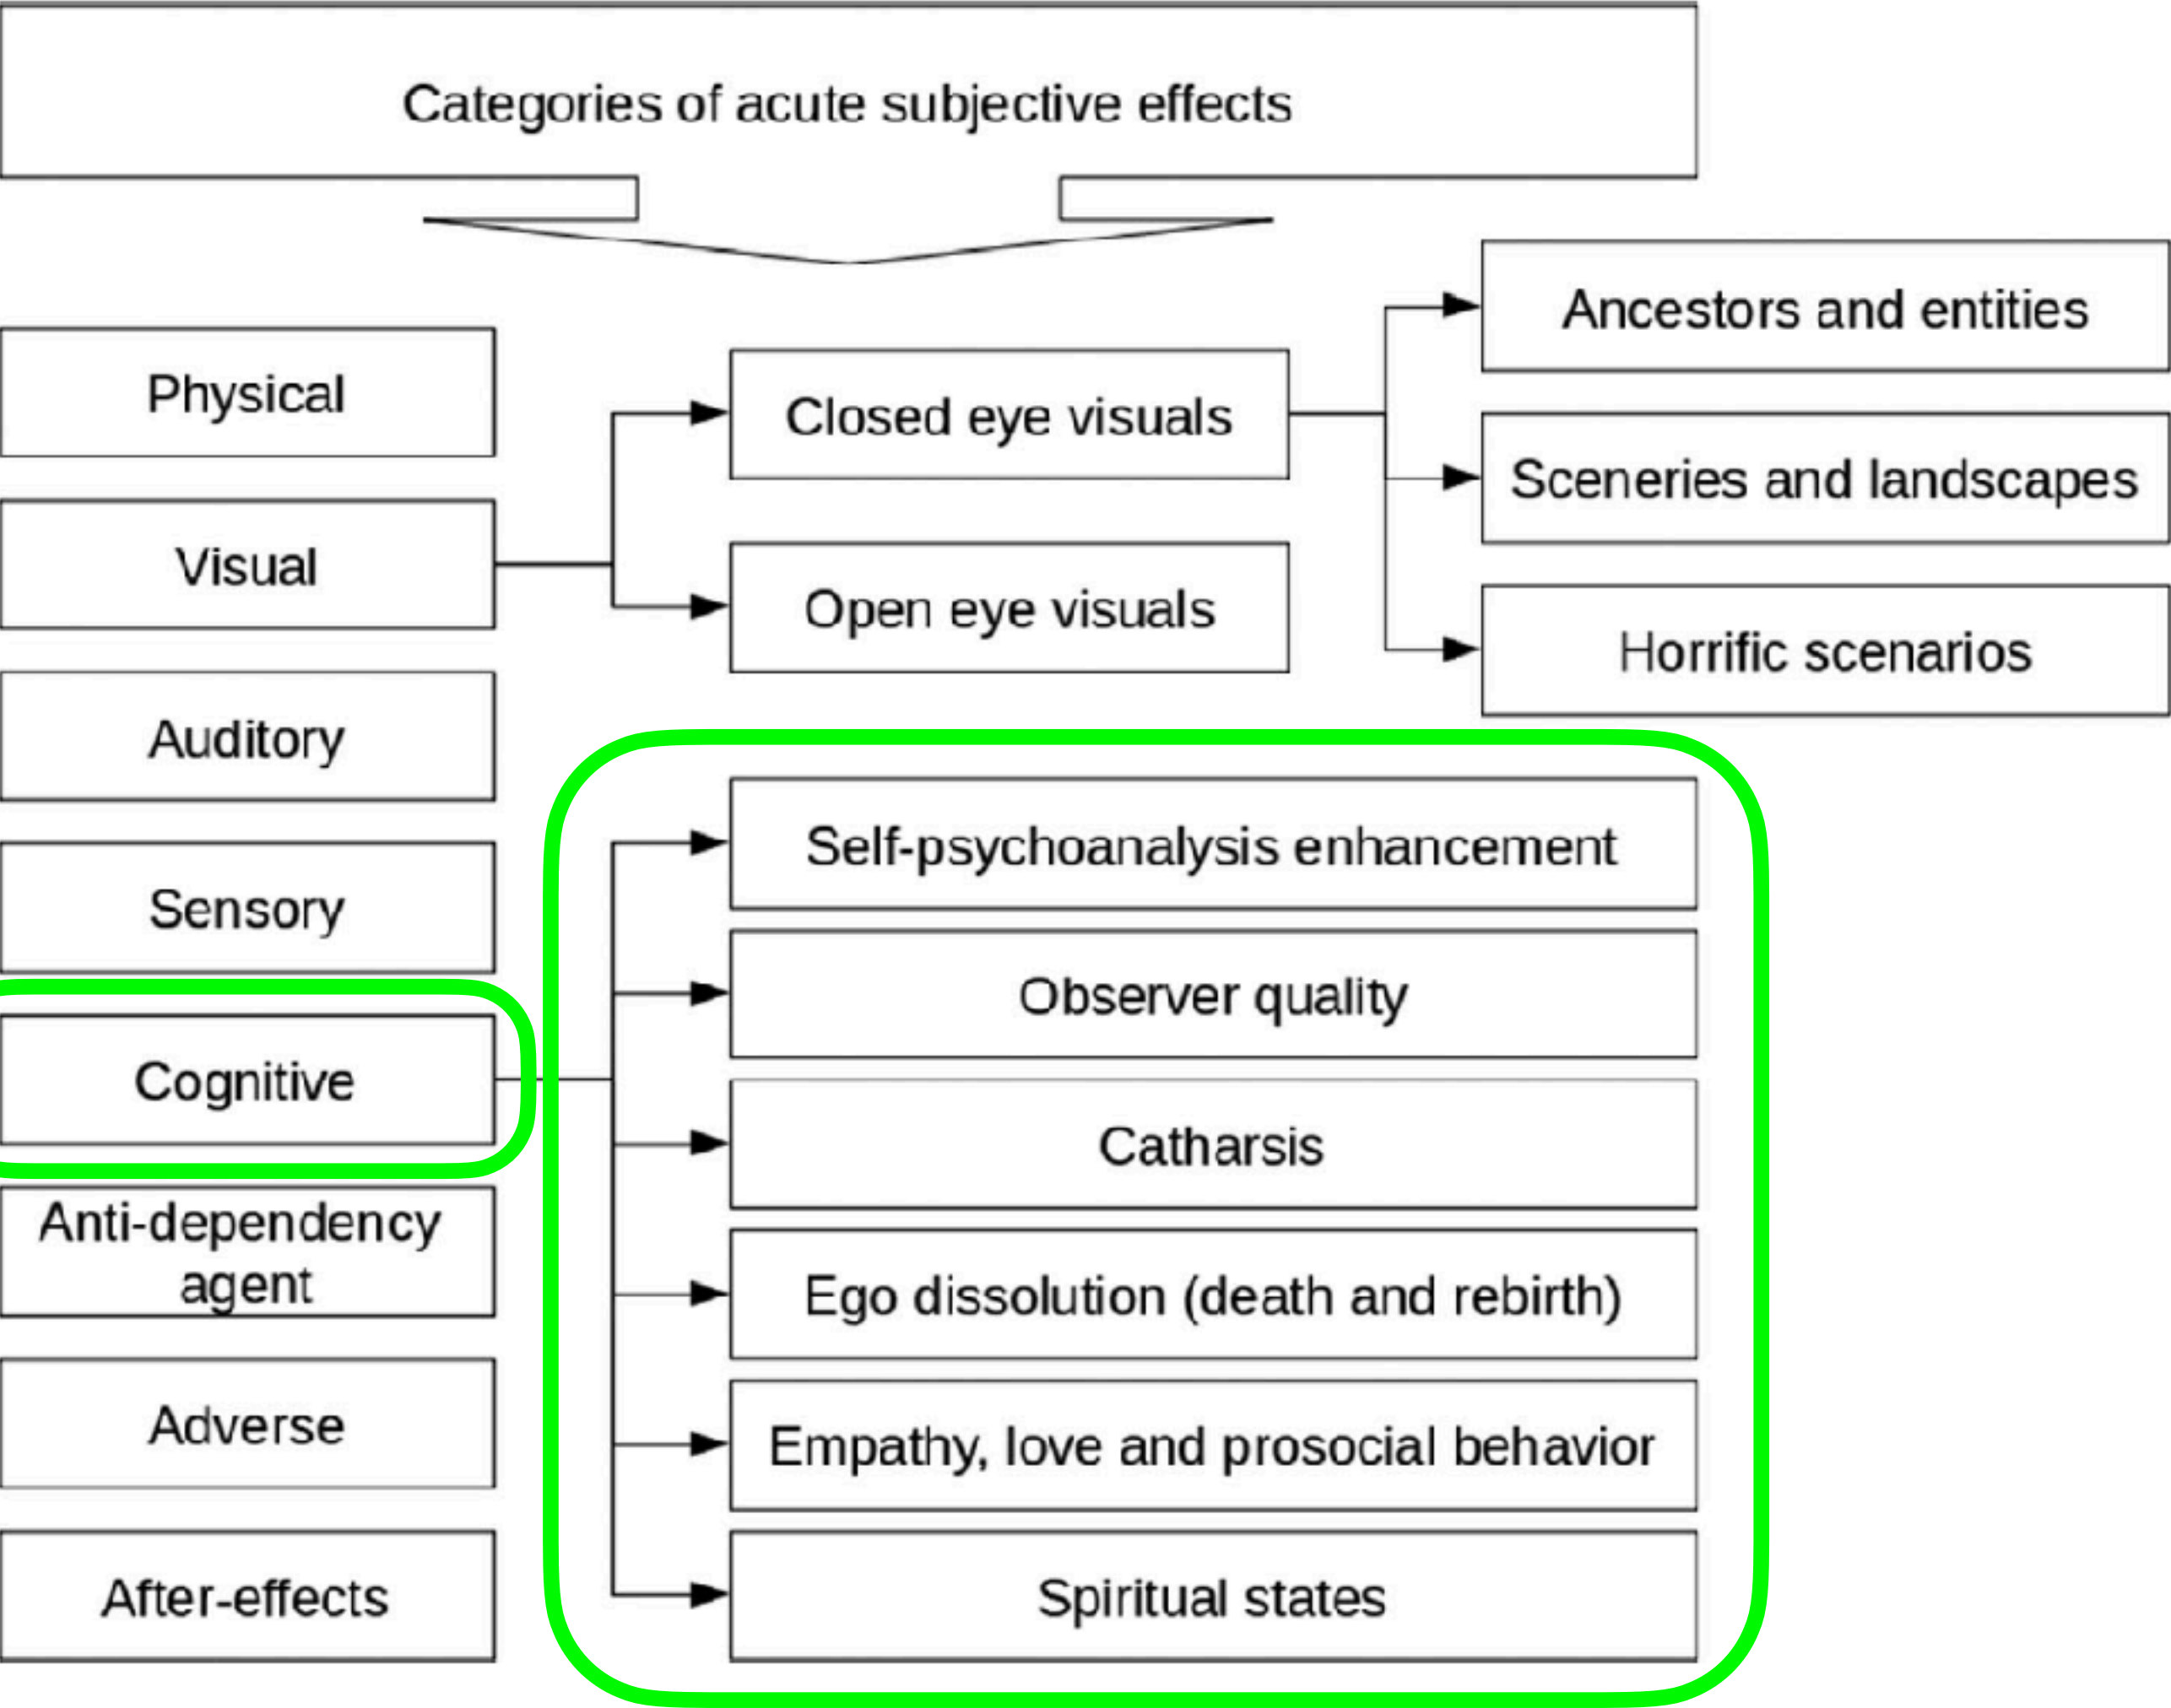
Categories of acute subjective effects

Physical

Visual

Auditory

Sensory

Cognitive

Anti-dependency agent

Adverse

After-effects

Closed eye visuals

Open eye visuals

Ancestors and entities

Sceneries and landscapes

Horrific scenarios

Self-psychoanalysis enhancement

Observer quality

Catharsis

Ego dissolution (death and rebirth)

Empathy, love and prosocial behavior

Spiritual states